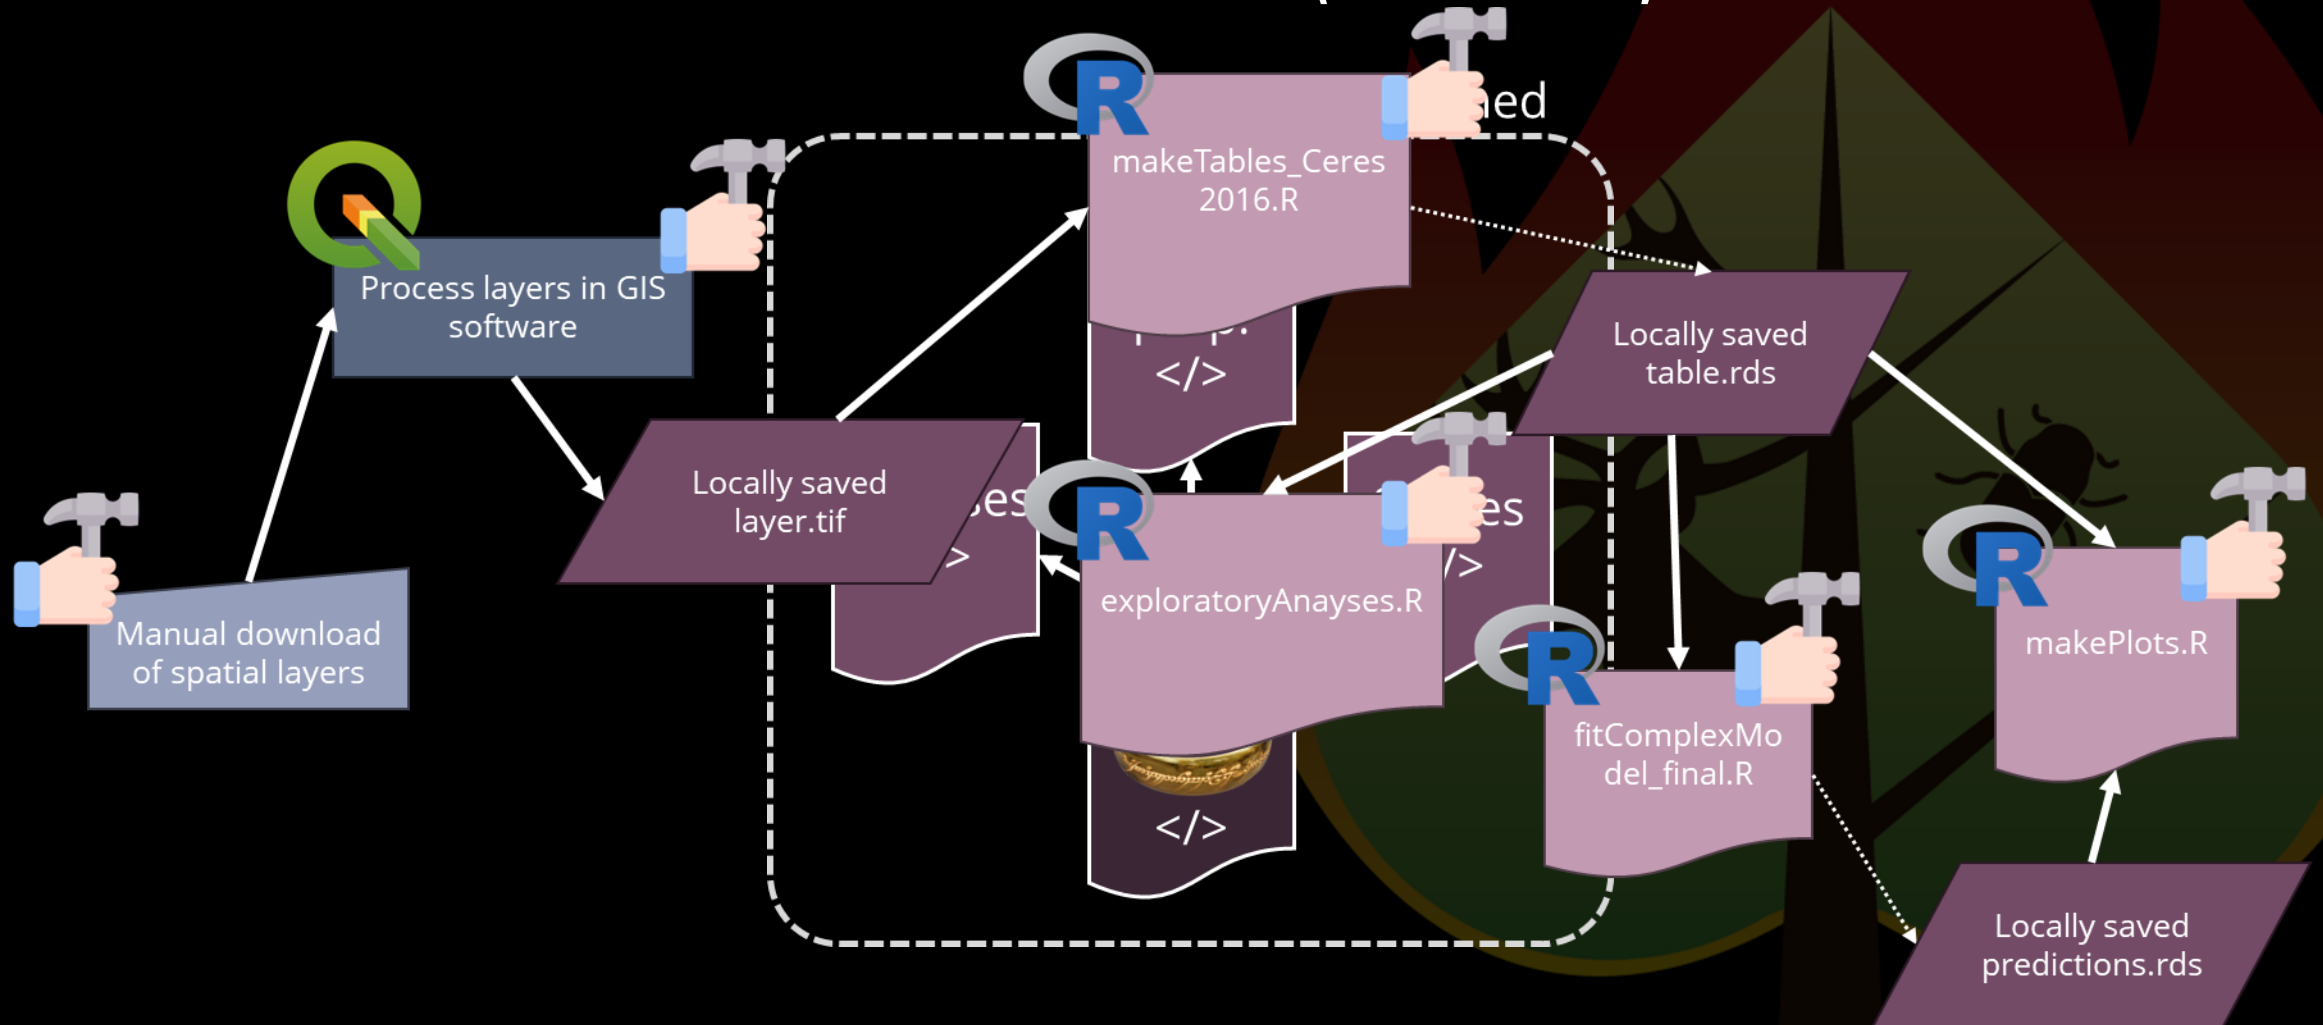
ied

makeTables_Ceres 2016.R

Process layers in GIS software

Locally saved table.rds

</>

Locally saved layer.tif

es

>

es

/>

exploratoryAnayses.R

makePlots.R

fitComplexModel_final.R

Manual download of spatial layers

</>

Locally saved predictions.rds